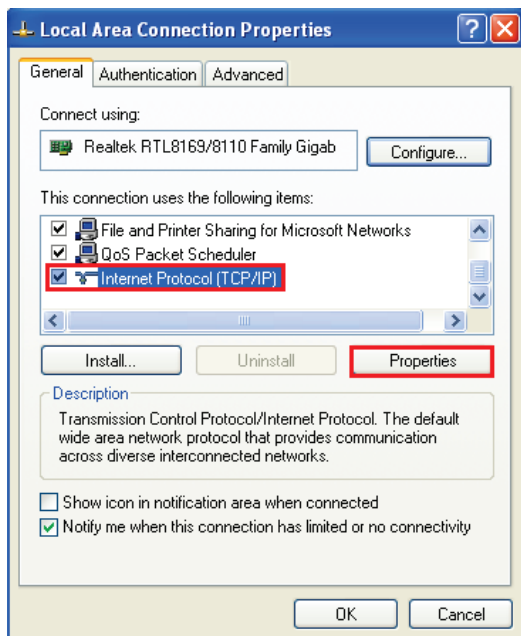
Local Area Connection Properties

General | Authentication | Advanced

Connect using:

Realtek RTL8169/8110 Family Gigab

Configure...

This connection uses the following items:

File and Printer Sharing for Microsoft Networks
QoS Packet Scheduler
Internet Protocol (TCP/IP)

Install... | Uninstall | Properties

Description

Transmission Control Protocol/Internet Protocol. The default wide area network protocol that provides communication across diverse interconnected networks.

Show icon in notification area when connected
Notify me when this connection has limited or no connectivity

OK | Cancel